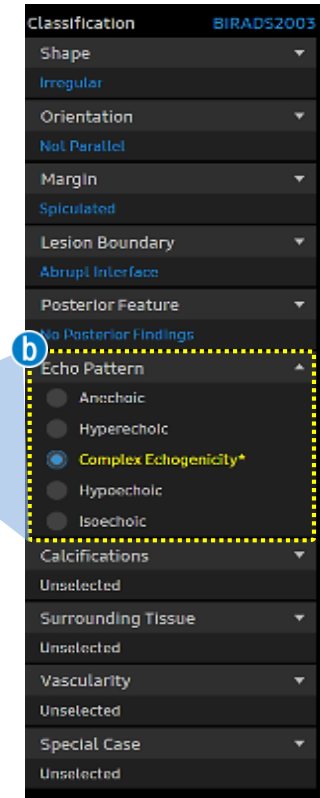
Classification BIRADS2003

Shape
Irregular

Orientation
Not Parallel

Margin
Spiculated

Lesion Boundary
Abrupt Interface

Posterior Feature
No Posterior Findings

b

Echo Pattern
Anechoic
Hyperechoic
Complex Echogenicity*
Hypoechoic
Isoechoic

Calcifications
Unselected

Surrounding Tissue
Unselected

Vascularity
Unselected

Special Case
Unselected